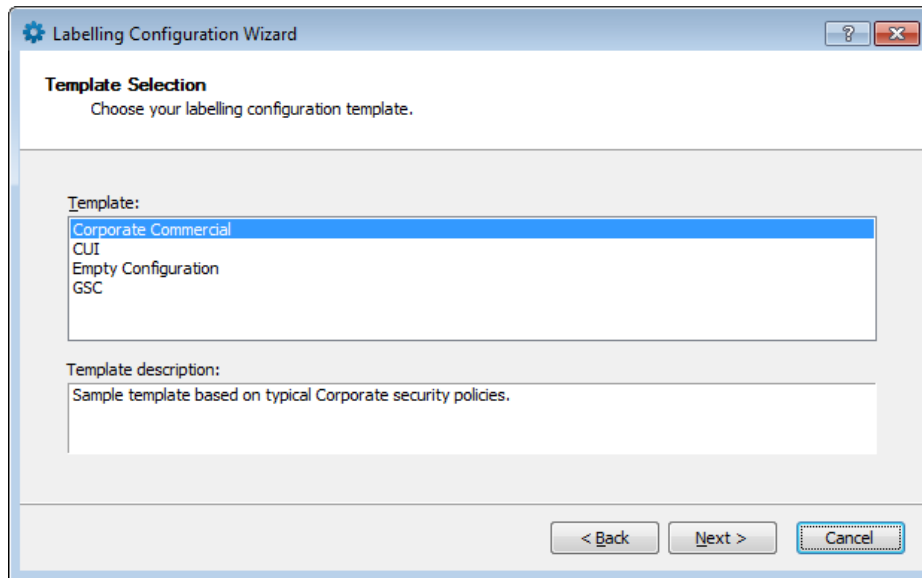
Labelling Configuration Wizard

?

Template Selection
Choose your labelling configuration template.

Template:
Corporate Commercial
CUI
Empty Configuration
GSC

Template description:
Sample template based on typical Corporate security policies.

< Back
Next >
Cancel